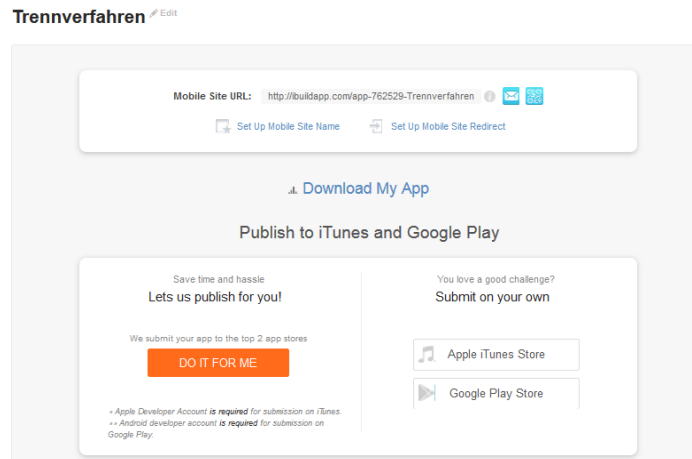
Trennverfahren Edit

Mobile Site URL: http://ibuildapp.com/app-762529-Trennverfahren

Set Up Mobile Site Name

Set Up Mobile Site Redirect

Download My App

Publish to iTunes and Google Play

Save time and hassle

Lets us publish for you!

We submit your app to the top 2 app stores

DO IT FOR ME

* Apple Developer Account is required for submission on iTunes.
** Android developer account is required for submission on Google Play.

You love a good challenge?

Submit on your own

Apple iTunes Store

Google Play Store